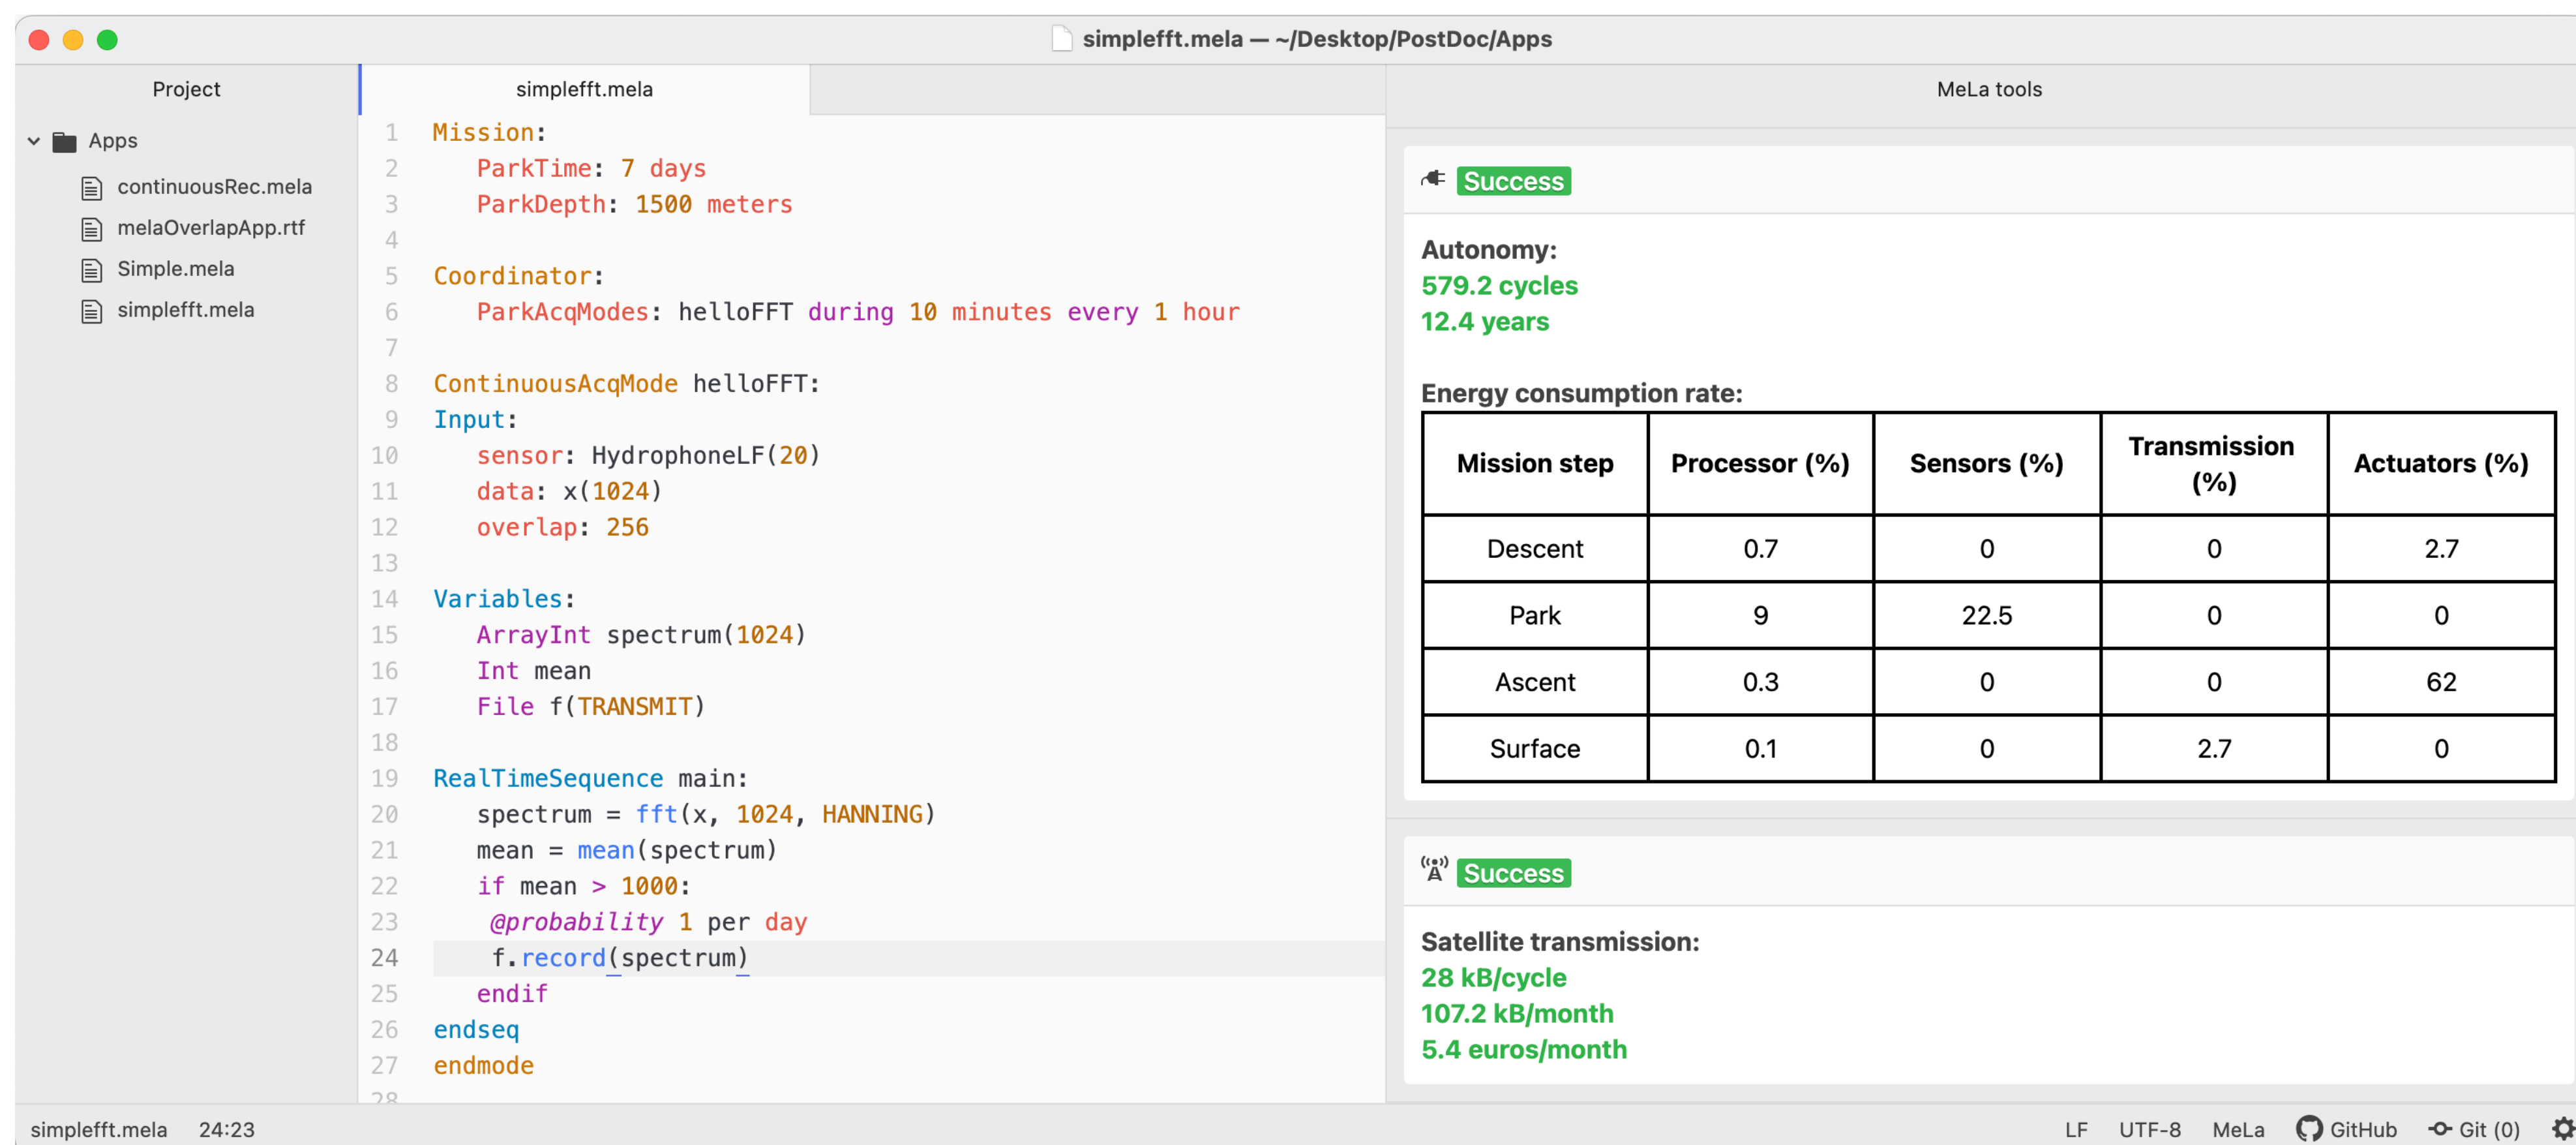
simplefft.mela — ~/Desktop/PostDoc/Apps

Project

Apps
continuousRec.mela
melaOverlapApp.rtf
Simple.mela
simplefft.mela

simplefft.mela

1 Mission:
2 ParkTime: 7 days
3 ParkDepth: 1500 meters
4
5 Coordinator:
6 ParkAcqModes: helloFFT during 10 minutes every 1 hour
7
8 ContinuousAcqMode helloFFT:
9 Input:
10 sensor: HydrophoneLF(20)
11 data: x(1024)
12 overlap: 256
13
14 Variables:
15 ArrayInt spectrum(1024)
16 Int mean
17 File f(TRANSMIT)
18
19 RealTimeSequence main:
20 spectrum = fft(x, 1024, HANNING)
21 mean = mean(spectrum)
22 if mean > 1000:
23 @probability 1 per day
24 f.record(spectrum)
25 endif
26 endseq
27 endmode
28

MeLa tools

Success

Autonomy:
579.2 cycles
12.4 years

Energy consumption rate:

| Mission step | Processor (%) | Sensors (%) | Transmission (%) | Actuators (%) |
|---|---|---|---|---|
| Descent | 0.7 | 0 | 0 | 2.7 |
| Park | 9 | 22.5 | 0 | 0 |
| Ascent | 0.3 | 0 | 0 | 62 |
| Surface | 0.1 | 0 | 2.7 | 0 |

Success

Satellite transmission:
28 kB/cycle
107.2 kB/month
5.4 euros/month

simplefft.mela 24:23 LF UTF-8 MeLa GitHub Git (0)